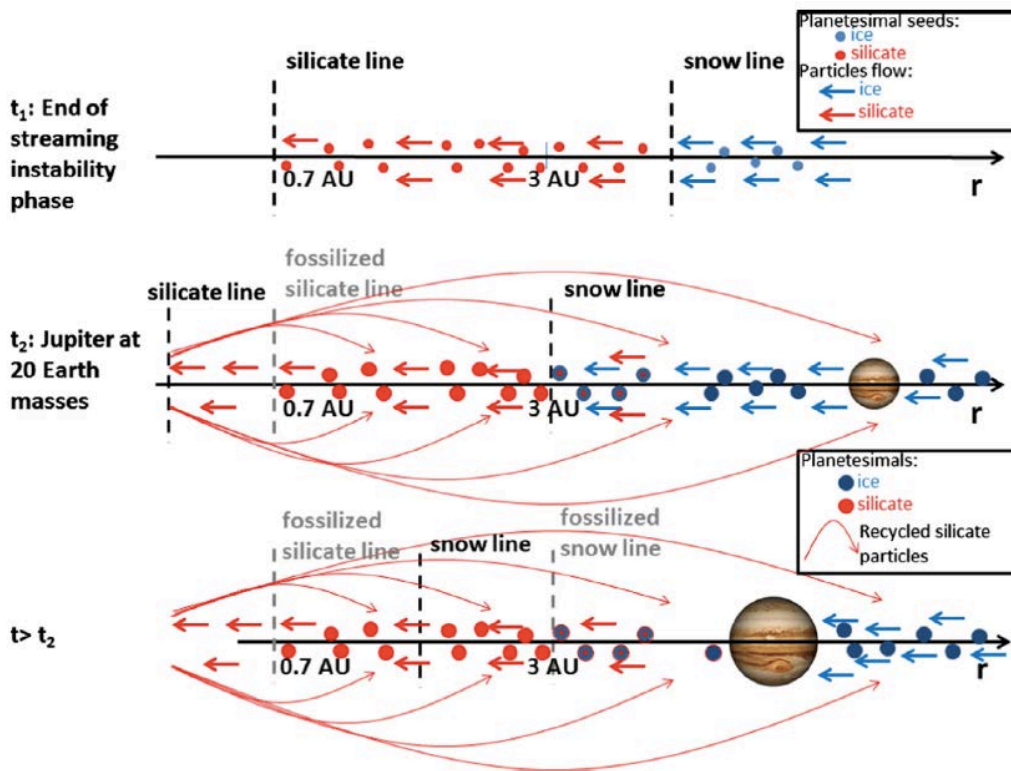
Planetesimal seeds:
ice
silicate
Particles flow:
ice
silicate

silicate line

snow line

$t_1$: End of streaming instability phase

0.7 AU

3 AU

r

silicate line

fossilized silicate line

snow line

$t_2$: Jupiter at 20 Earth masses

0.7 AU

3 AU

r

Planetesimals:
ice
silicate
Recycled silicate particles

fossilized silicate line

snow line

fossilized snow line

$t > t_2$

0.7 AU

3 AU

r